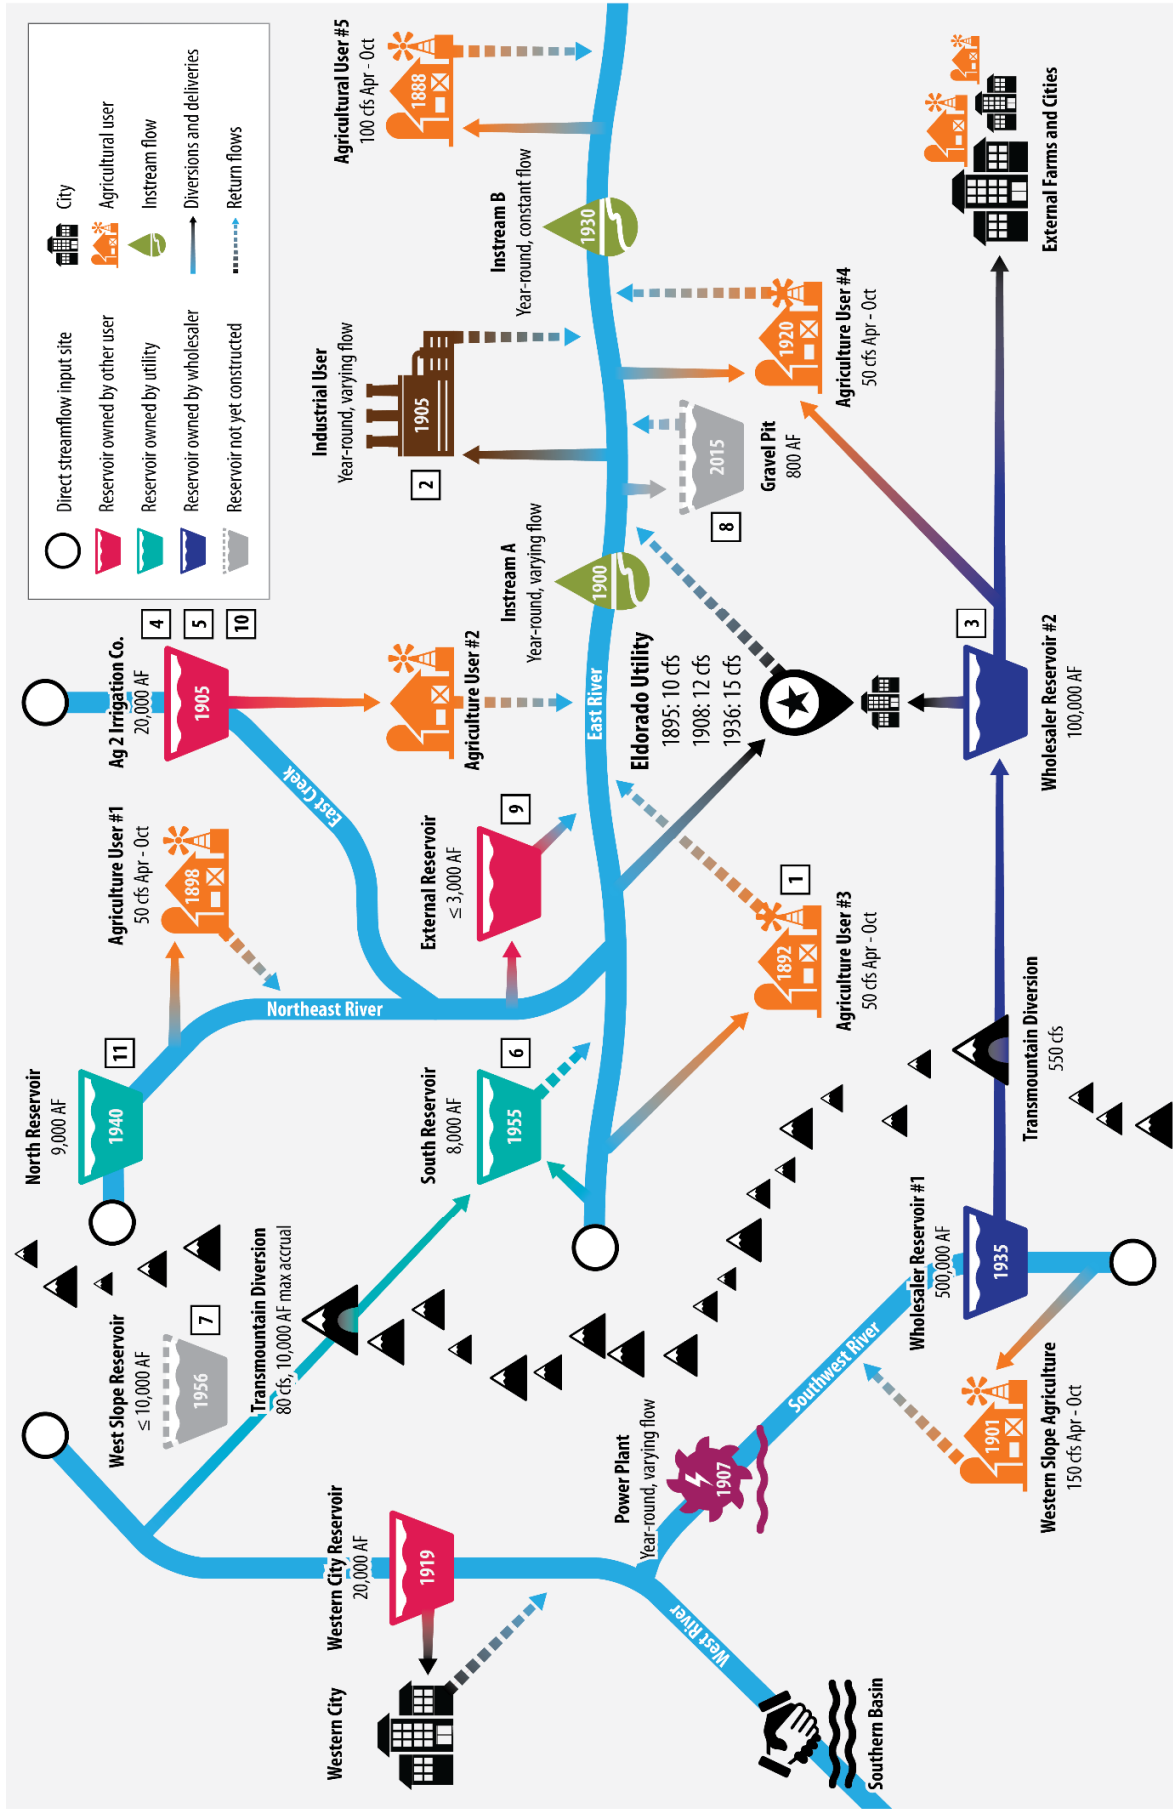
Direct streamflow input site
Reservoir owned by other user
Reservoir owned by utility
Reservoir owned by wholesaler
Reservoir not yet constructed
City
Agricultural user
Instream flow
Diversions and deliveries
Return flows

Agricultural User #5
100 cfs Apr - Oct
1888

Instream B
Year-round, constant flow
1930

Industrial User
Year-round, varying flow
1905
2

Agriculture User #4
50 cfs Apr - Oct
1920

External Farms and Cities

Gravel Pit
800 AF
2015
8

Instream A
Year-round, varying flow
1900

Ag 2 Irrigation Co.
20,000 AF
1905
4
5
10

Agriculture User #2

Eldorado Utility
1895: 10 cfs
1908: 12 cfs
1936: 15 cfs

3
Wholesaler Reservoir #2
100,000 AF

East River
East Creek

Agriculture User #1
50 cfs Apr - Oct
1898

External Reservoir
≤ 3,000 AF
9

Agriculture User #3
50 cfs Apr - Oct
1892
1

Northeast River

North Reservoir
9,000 AF
1940
11

South Reservoir
8,000 AF
1955
6

Transmountain Diversion
550 cfs

West Slope Reservoir
≤ 10,000 AF
1956
7

Transmountain Diversion
80 cfs, 10,000 AF max accrual

Wholesaler Reservoir #1
500,000 AF
1935

Power Plant
Year-round, varying flow
1907

Southwest River

Western Slope Agriculture
150 cfs Apr - Oct
1901

Western City Reservoir
20,000 AF
1919

Western City

West River

Southern Basin